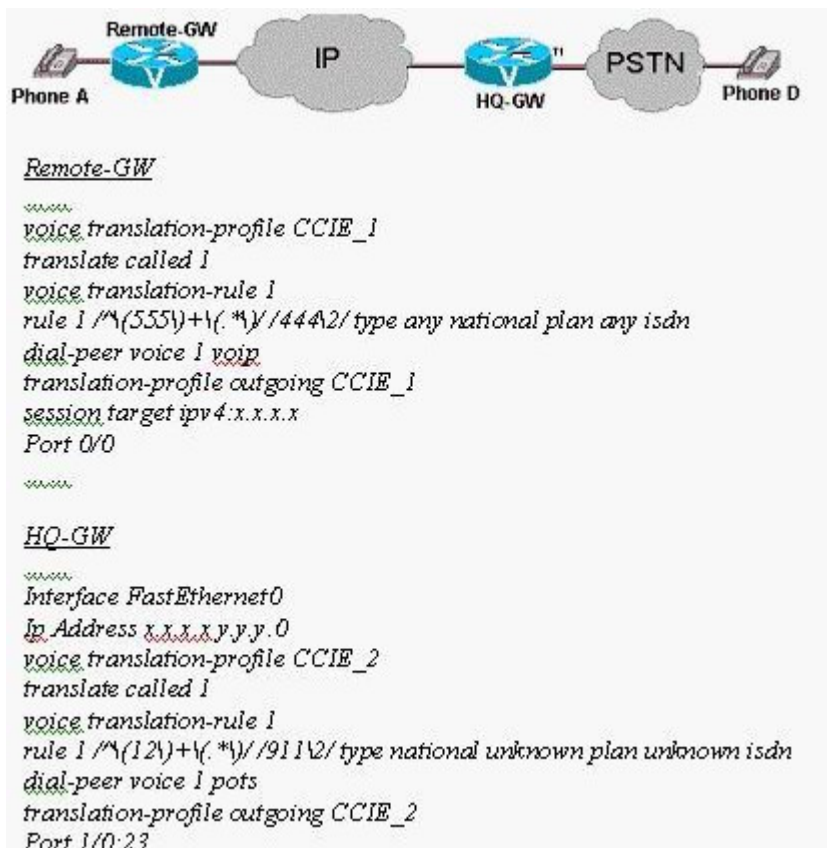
Remote-GW
IP
PSTN
Phone A
HQ-GW
Phone D

Remote-GW

......
voice translation-profile CCIE_1
translate called 1
voice translation-rule 1
rule 1 /^\(555\)+\(.*\)/ /444\2/ type any national plan any isdn
dial-peer voice 1 voip
translation-profile outgoing CCIE_1
session target ipv4:x.x.x.x
Port 0/0
......

HQ-GW

......
Interface FastEthernet0
Ip Address x.x.x.x y.y.y.0
voice translation-profile CCIE_2
translate called 1
voice translation-rule 1
rule 1 /^\(12\)+\(.*\)/ /911\2/ type national unknown plan unknown isdn
dial-peer voice 1 pots
translation-profile outgoing CCIE_2
Port 1/0:23